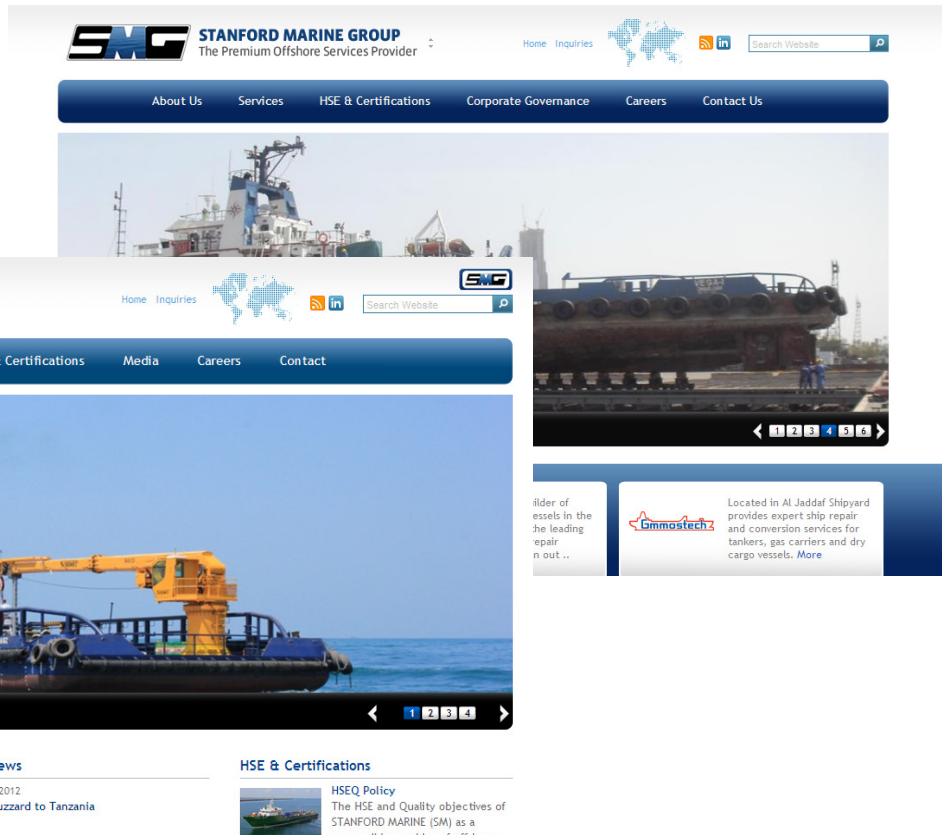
SMG STANFORD MARINE GROUP The Premium Offshore Services Provider

Home Inquiries

Search Website

About Us Services HSE & Certifications Corporate Governance Careers Contact Us

1 2 3 4 5 6

SMG

Home Inquiries

Search Website

Certifications Media Careers Contact

1 2 3 4

ilder of
essels in the
the leading
epair
n out ..

Gmmostech

Located in Al Jaddaf Shipyard provides expert ship repair and conversion services for tankers, gas carriers and dry cargo vessels. More

ews

2012
uzzard to Tanzania

HSE & Certifications

HSEQ Policy
The HSE and Quality objectives of STANFORD MARINE (SM) as a